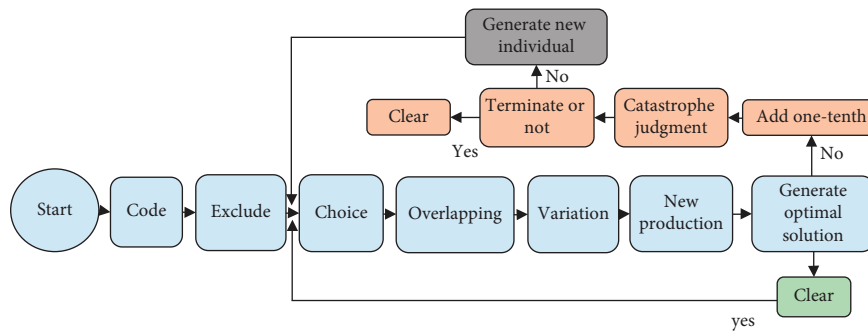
Generate new individual

No

Clear

Terminate or not

Catastrophe judgment

Add one-tenth

Yes

No

Start

Code

Exclude

Choice

Overlapping

Variation

New production

Generate optimal solution

Clear

yes